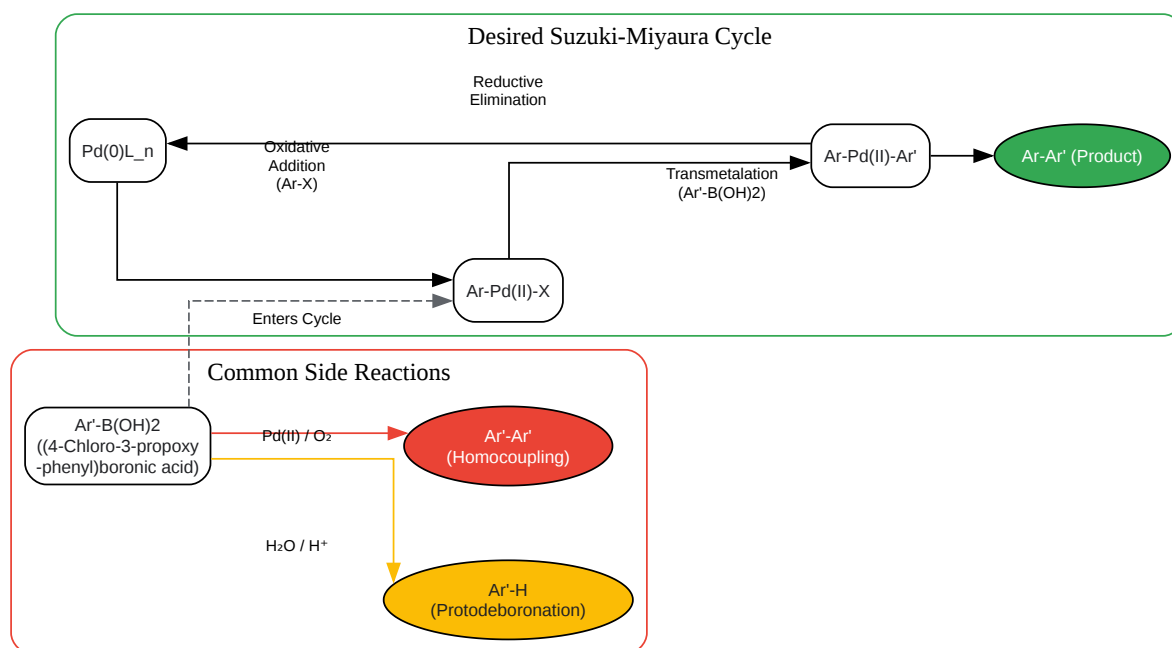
Desired Suzuki-Miyaura Cycle

Reductive Elimination

Pd(0)L_n

Oxidative Addition (Ar-X)

Ar-Pd(II)-Ar'

Ar-Ar' (Product)

Transmetalation (Ar'-B(OH)2)

Ar-Pd(II)-X

Enters Cycle

Common Side Reactions

Ar'-B(OH)2 ((4-Chloro-3-propoxy-phenyl)boronic acid)

Pd(II) / $O_2$

Ar'-Ar' (Homocoupling)

$H_2O$ / $H^+$

Ar'-H (Protodeboronation)